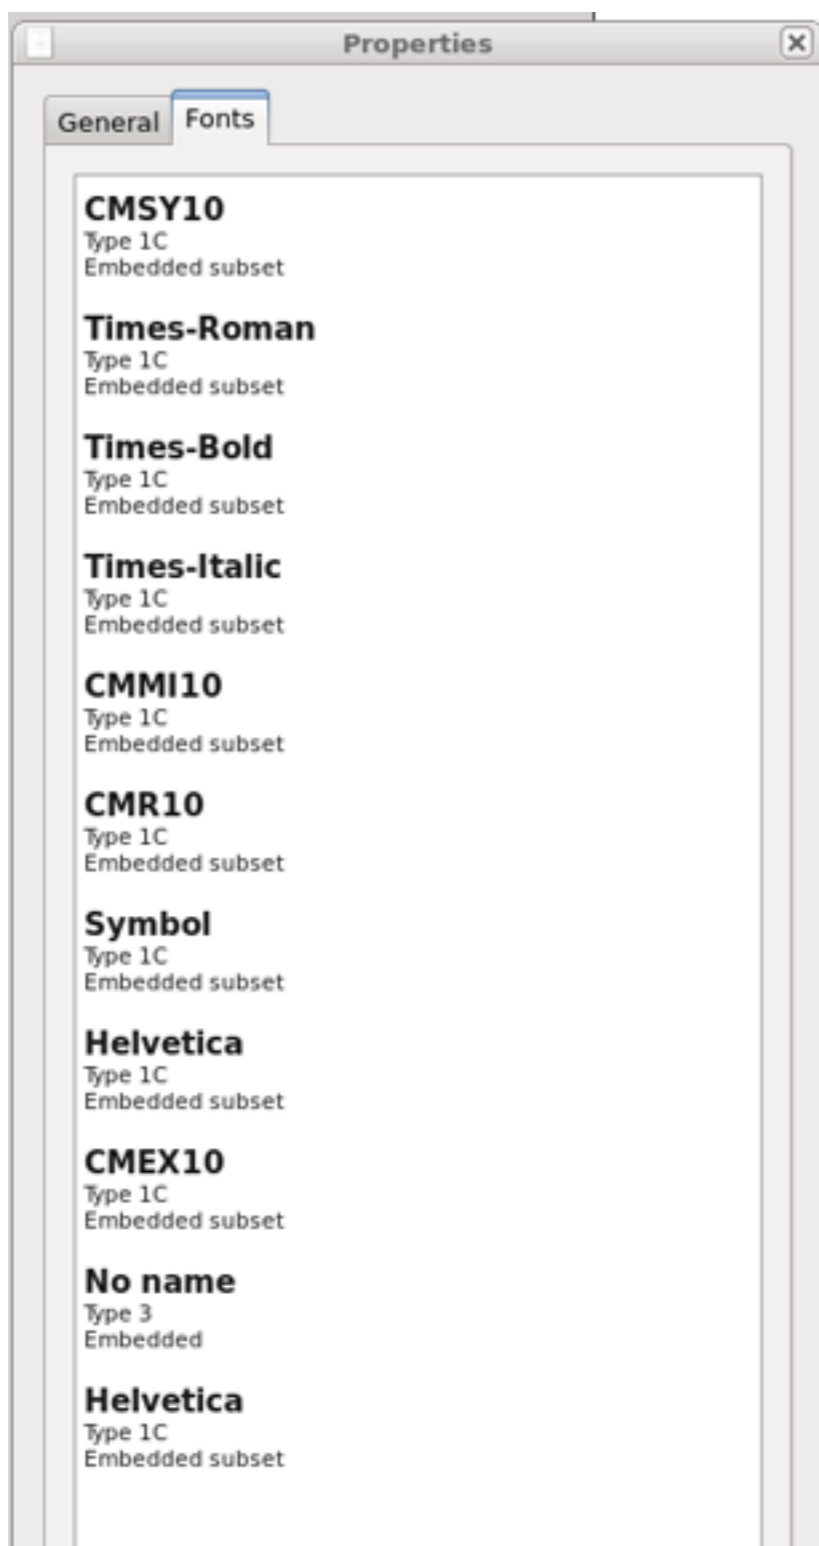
Properties

General Fonts

CMSY10
Type 1C
Embedded subset

Times-Roman
Type 1C
Embedded subset

Times-Bold
Type 1C
Embedded subset

Times-Italic
Type 1C
Embedded subset

CMMI10
Type 1C
Embedded subset

CMR10
Type 1C
Embedded subset

Symbol
Type 1C
Embedded subset

Helvetica
Type 1C
Embedded subset

CMEX10
Type 1C
Embedded subset

No name
Type 3
Embedded

Helvetica
Type 1C
Embedded subset